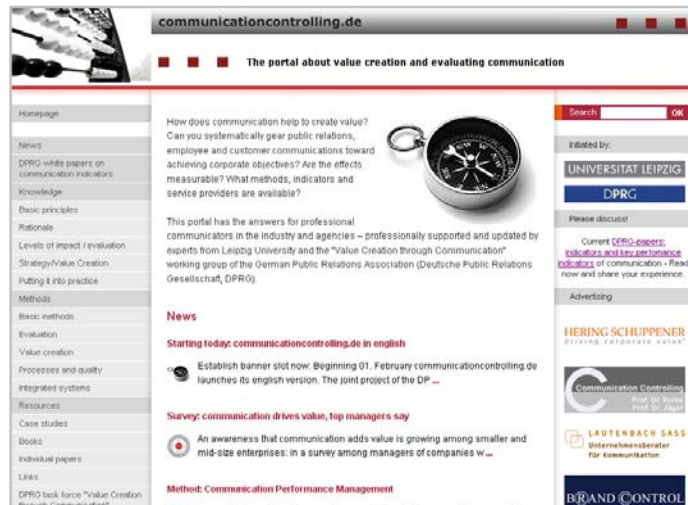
communicationcontrolling.de

The portal about value creation and evaluating communication

Homepage

News

DPRG white papers on communication indicators

Knowledge

Basic principles

Rationale

Levels of impact / evaluation

Strategy/Value Creation

Putting it into practice

Methods

Basic methods

Evaluation

Value creation

Processes and quality

Integrated systems

Resources

Case studies

Books

Individual papers

Links

DPRG task force "Value Creation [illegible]

How does communication help to create value? Can you systematically gear public relations, employee and customer communications toward achieving corporate objectives? Are the effects measurable? What methods, indicators and service providers are available?

This portal has the answers for professional communicators in the industry and agencies – professionally supported and updated by experts from Leipzig University and the "Value Creation through Communication" working group of the German Public Relations Association (Deutsche Public Relations Gesellschaft, DPRG).

News

Starting today: communicationcontrolling.de in english

Establish banner slot now: Beginning 01. February communicationcontrolling.de launches its english version. The joint project of the DP ...

Survey: communication drives value, top managers say

An awareness that communication adds value is growing among smaller and mid-size enterprises: in a survey among managers of companies w ...

Method: Communication Performance Management

Search OK

Initiated by:

UNIVERSITAT LEIPZIG

DPRG

Please discuss!

Current DPRG-papers: indicators and key performance indicators of communication - Read now and share your experience.

Advertising

HERING SCHUPPENER
driving corporate value

Communication Controlling
Prof. Dr. Rolke
Prof. Dr. Jäger

LAUTENBACH SASS
Unternehmensberater für Kommunikation

BRAND CONTROL